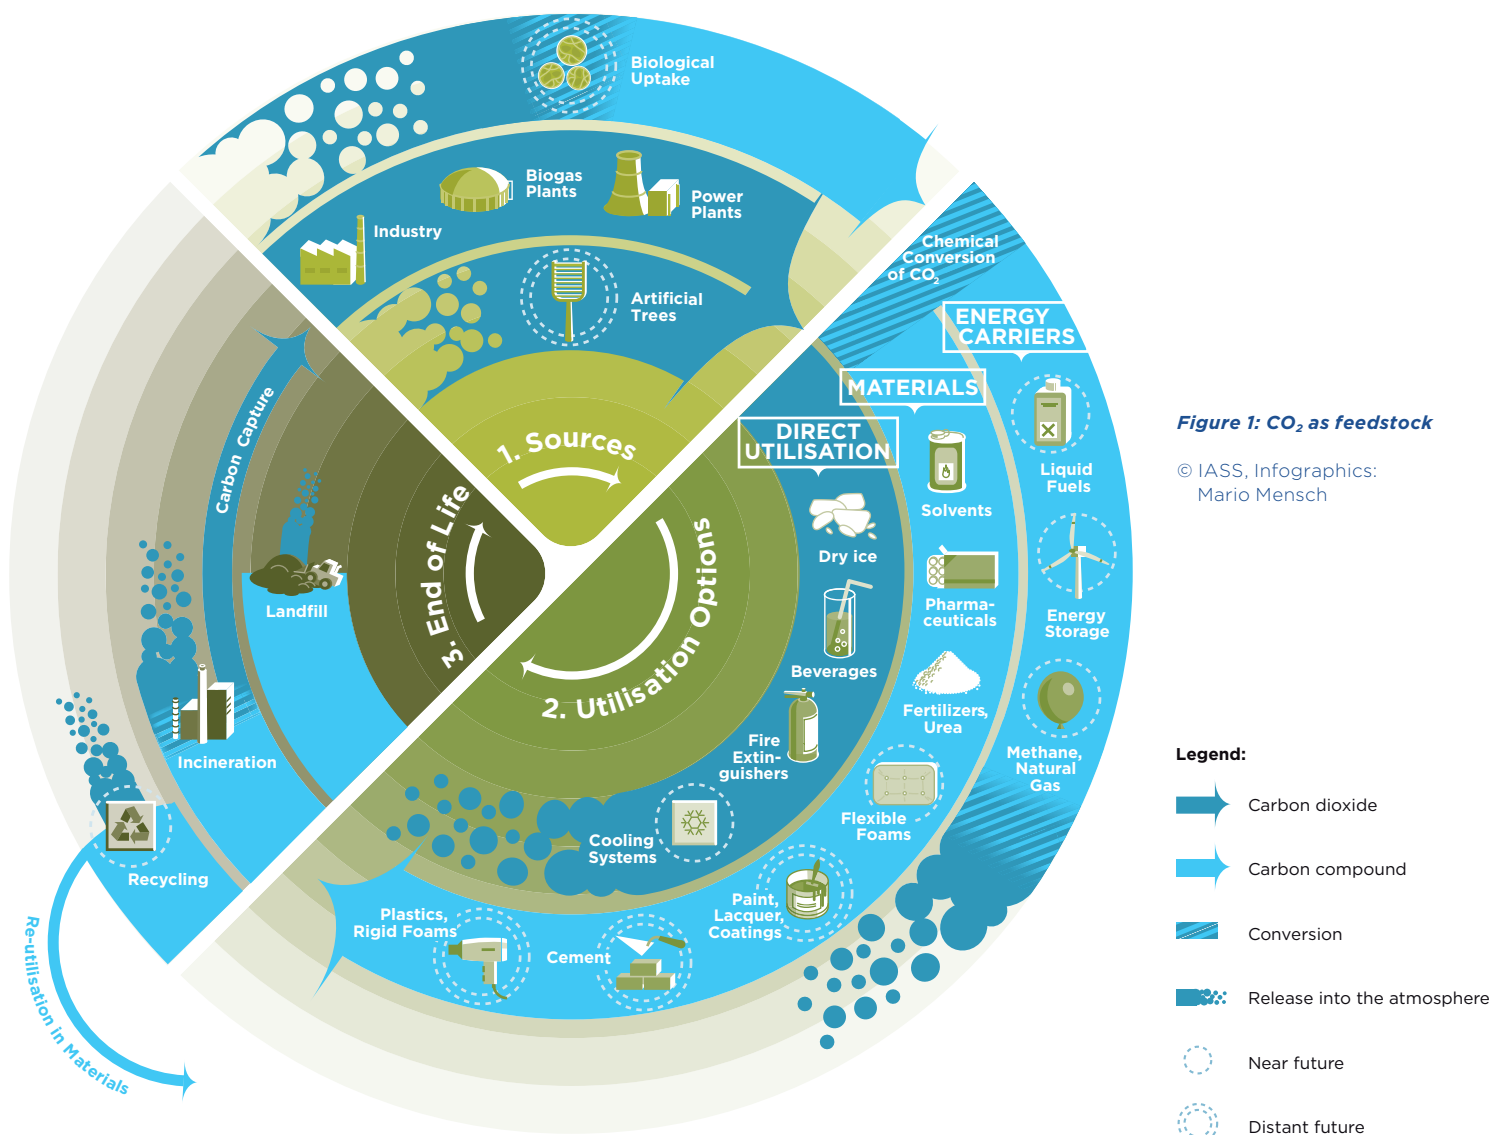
Biological Uptake

Biogas Plants

Power Plants

Industry

Artificial Trees

Chemical Conversion of $CO_2$

ENERGY CARRIERS

MATERIALS

DIRECT UTILISATION

1. Sources

2. Utilisation Options

3. End of Life

Carbon Capture

Landfill

Incineration

Recycling

Re-utilisation in Materials

Dry ice

Beverages

Fire Extinguishers

Cooling Systems

Solvents

Pharmaceuticals

Fertilizers, Urea

Flexible Foams

Paint, Lacquer, Coatings

Cement

Plastics, Rigid Foams

Liquid Fuels

Energy Storage

Methane, Natural Gas

Figure 1: $CO_2$ as feedstock

© IASS, Infographics: Mario Mensch

Legend:

Carbon dioxide

Carbon compound

Conversion

Release into the atmosphere

Near future

Distant future